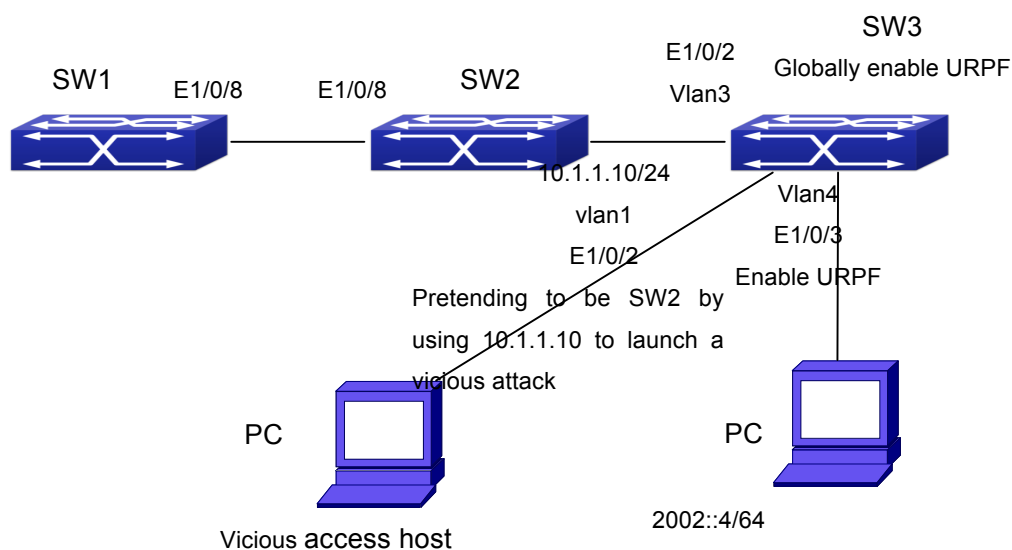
SW1
E1/0/8
E1/0/8
SW2
E1/0/2
Vlan3
SW3
Globally enable URPF
10.1.1.10/24
vlan1
E1/0/2
Vlan4
E1/0/3
Enable URPF
Pretending to be SW2 by using 10.1.1.10 to launch a vicious attack
PC
PC
2002::4/64
Vicious access host